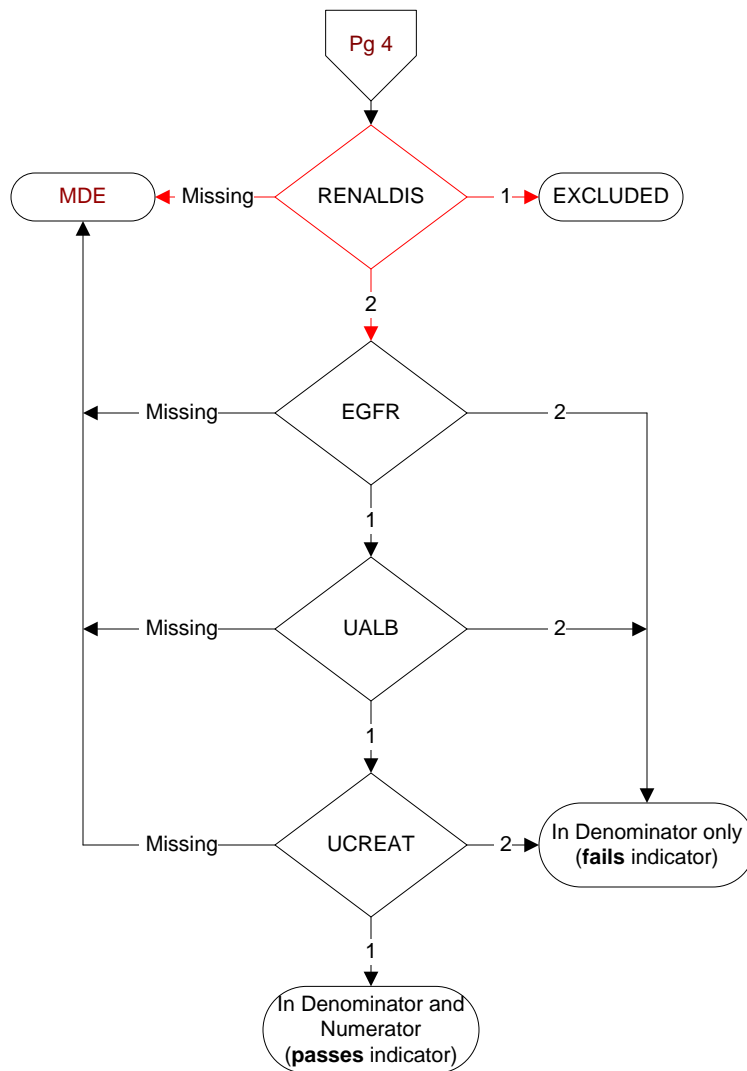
Pg 4

MDE

Missing

RENALDIS

1

EXCLUDED

2

Missing

EGFR

2

1

Missing

UALB

2

1

Missing

UCREAT

2

In Denominator only (**fails** indicator)

1

In Denominator and Numerator (**passes** indicator)